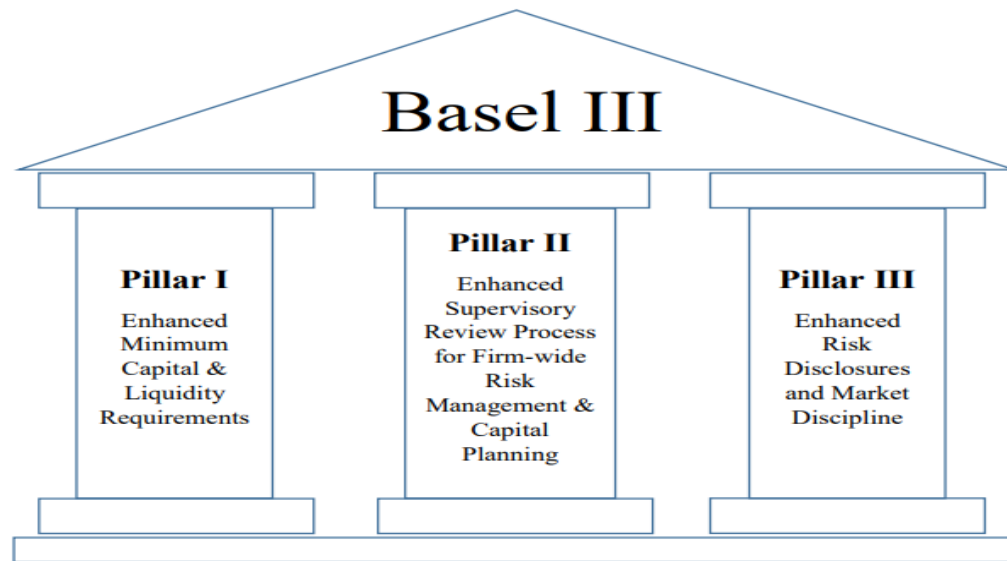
Basel III

Pillar I

Enhanced Minimum Capital & Liquidity Requirements

Pillar II

Enhanced Supervisory Review Process for Firm-wide Risk Management & Capital Planning

Pillar III

Enhanced Risk Disclosures and Market Discipline